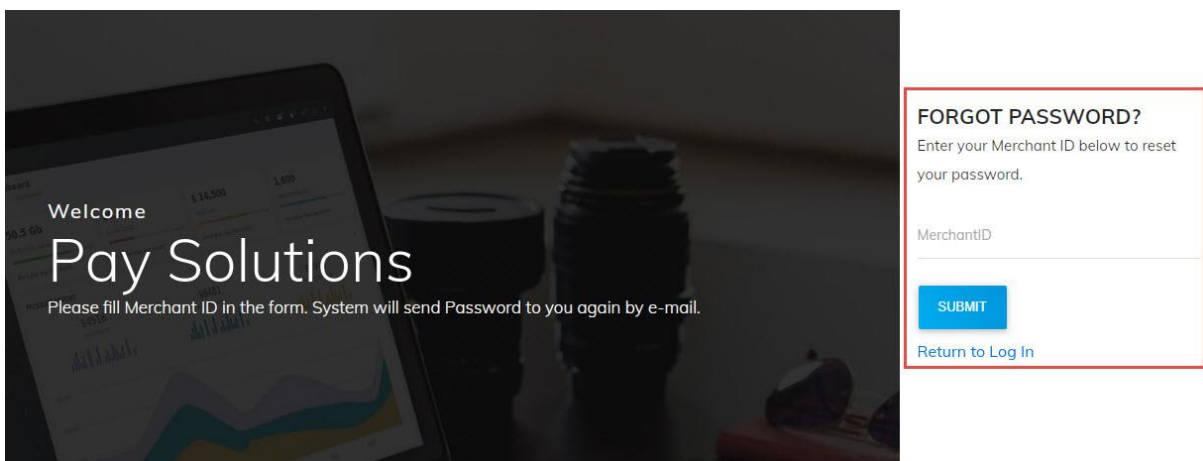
Welcome
Pay Solutions
Please fill Merchant ID in the form. System will send Password to you again by e-mail.

FORGOT PASSWORD?
Enter your Merchant ID below to reset your password.

MerchantID

SUBMIT

Return to Log In